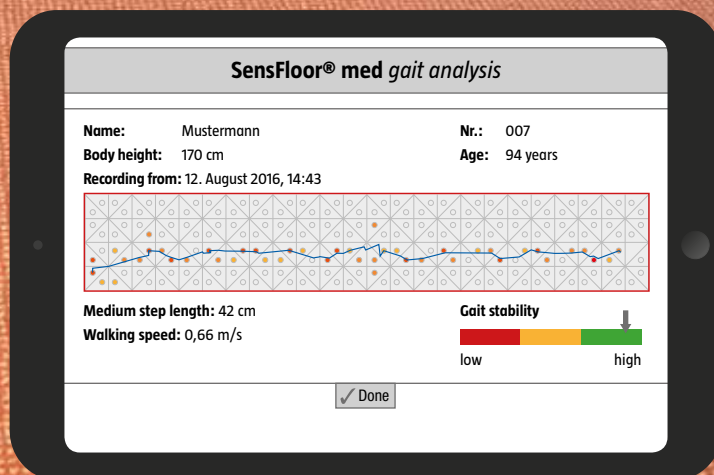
SensFloor® med *gait analysis*

**Name:** Mustermann

**Nr.:** 007

**Body height:** 170 cm

**Age:** 94 years

**Recording from:** 12. August 2016, 14:43

**Medium step length:** 42 cm

**Walking speed:** 0,66 m/s

**Gait stability**

low high

✓ Done